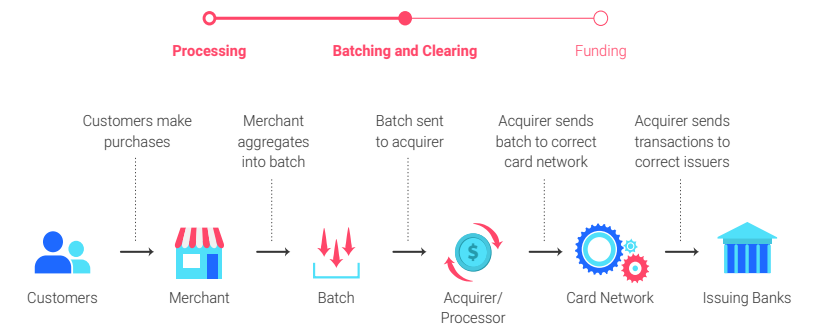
Processing

Batching and Clearing

Funding

Customers make purchases

Merchant aggregates into batch

Batch sent to acquirer

Acquirer sends batch to correct card network

Acquirer sends transactions to correct issuers

Customers

Merchant

Batch

$

Acquirer/ Processor

Card Network

Issuing Banks